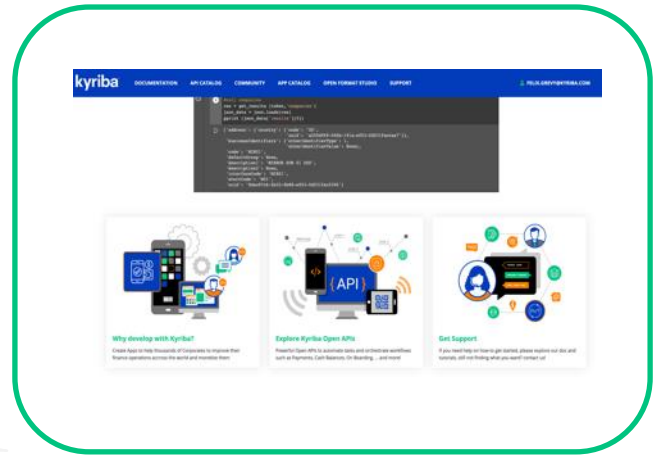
kyriba DOCUMENTATION API CATALOG COMMUNITY APP CATALOG OPEN FORMAT STUDIO SUPPORT

FELIX.GREVY@KYRIBA.COM

{API}

Why develop with Kyriba?

Create Apps to help thousands of Corporates to improve their finance operations across the world and monetize them

Explore Kyriba Open APIs

Powerful Open APIs to automate tasks and orchestrate workflows such as Payments, Cash Balances, On Boarding, ... and more!

Get Support

If you need help on how to get started, please explore our doc and tutorials, still not finding what you want? contact us!